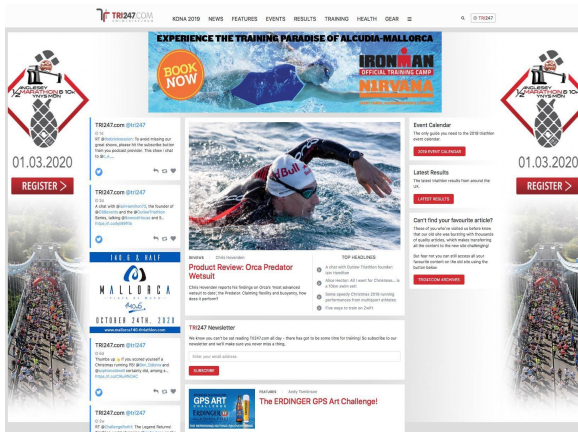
TRI247.COM KONA 2019 NEWS FEATURES EVENTS RESULTS TRAINING HEALTH GEAR ☰

EXPERIENCE THE TRAINING PARADISE OF ALCUDIA-MALLORCA

BOOK NOW

IRONMAN OFFICIAL TRAINING CAMP

NIRVANA

ANGLESEY MARATHON & 10K YNYS MÔN

01.03.2020

REGISTER >

TRI247.com @tri247

RT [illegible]

TRI247.com @tri247

A chat with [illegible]

140.6 & HALF

MALLORCA

OCTOBER 24TH, 2020

www.mallorca140.6triathlon.com

TRI247.com @tri247

Thumbs up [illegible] Christmas running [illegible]

TRI247.com @tri247

RT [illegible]

REVIEWS Chris Hovenden

Product Review: Orca Predator Wetsuit

Chris Hovenden reports his findings on Orca's "most advanced wetsuit to date", the Predator. Claiming flexibility and buoyancy, how does it perform?

TOP HEADLINES

A chat with Outlaw Triathlon founder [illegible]

Alice Hector: All I want for Christmas... is a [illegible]

Some speedy Christmas 2019 running performances from multisport athletes

Five ways to train on Zwift

TRI247 Newsletter

We know you can't be sat reading Tri247.com all day – there has got to be some time for training! So subscribe to our newsletter and we'll make sure you never miss a thing.

Enter your email address

SUBSCRIBE

GPS ART ERDINGER

FEATURES Andy Tradelove

The ERDINGER GPS Art Challenge!

Event Calendar

The only guide you need to the 2019 triathlon event calendar!

2019 EVENT CALENDAR

Latest Results

The latest triathlon results from around the UK.

LATEST RESULTS

Can't find your favourite article?

Those of you who've visited us before know that our old site was bursting with thousands of quality articles, which makes transferring all of the content to the new site challenging!

But fear not you can still access all your favourite content on the old site using the button below.

TRI247.COM ARCHIVES

ANGLESEY MARATHON & 10K YNYS MÔN

01.03.2020

REGISTER >